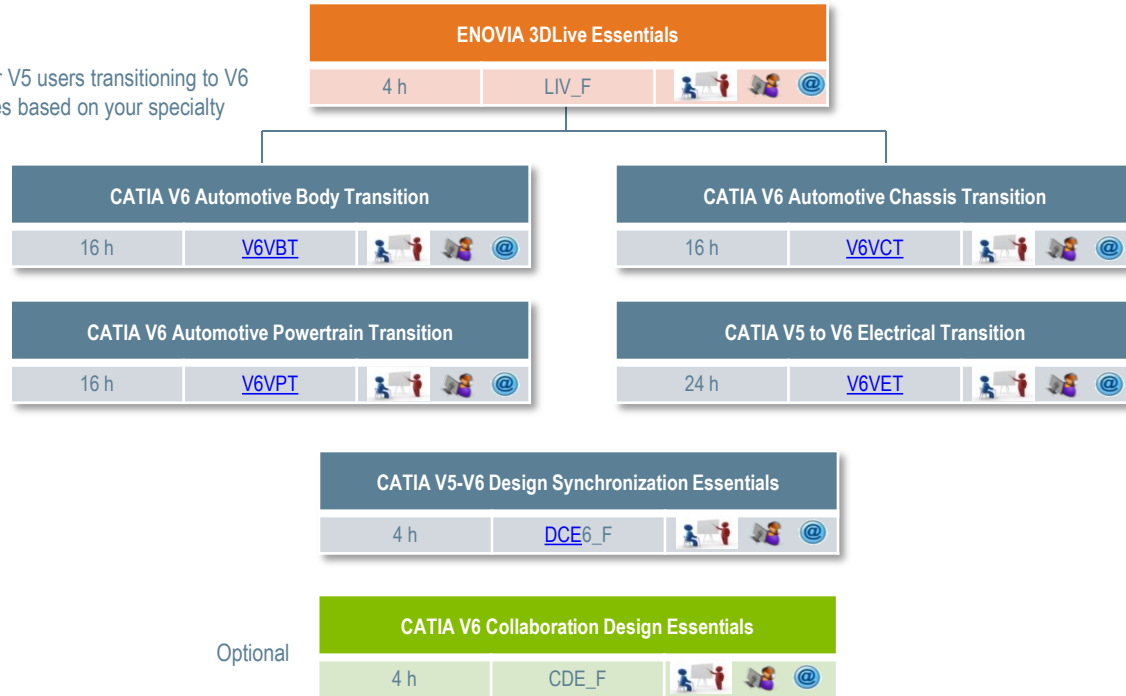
r V5 users transitioning to V6
es based on your specialty

ENOVIA 3DLive Essentials

| 4 h | LIV_F |
|---|---|

CATIA V6 Automotive Body Transition

| 16 h | V6VBT |
|---|---|

CATIA V6 Automotive Chassis Transition

| 16 h | V6VCT |
|---|---|

CATIA V6 Automotive Powertrain Transition

| 16 h | V6VPT |
|---|---|

CATIA V5 to V6 Electrical Transition

| 24 h | V6VET |
|---|---|

CATIA V5-V6 Design Synchronization Essentials

| 4 h | DCE6_F |
|---|---|

Optional

CATIA V6 Collaboration Design Essentials

| 4 h | CDE_F |
|---|---|